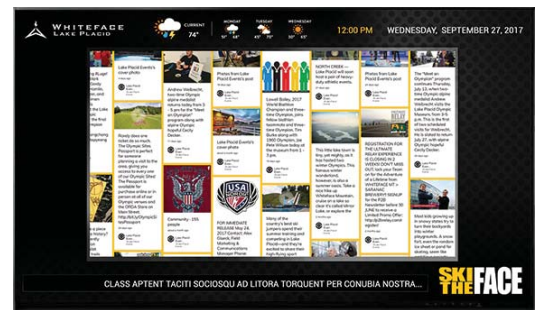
WHITEFACE
LAKE PLACID

CURRENT
74°

MONDAY
TUESDAY
WEDNESDAY

12:00 PM
WEDNESDAY, SEPTEMBER 27, 2017

Lake Placid Events's cover photo

Photos from Lake Placid Event's post

Photos from Lake Placid Event's post

NORTH CREEK — Lake Placid will soon have a new

The "Meet an Olympian" program

Andrew Weibrecht, has two Olympic alpine medalist

Ready does one ticket do so much

Lowell Bailey, 2017 World Biathlon Champion

This little tote town is tiny

REGISTRATION FOR THE ULTIMATE

Photos from Lake Placid Event's post

Community - 10L people

FOR IMMEDIATE RELEASE

Many of the country's best ski jumpers

Meet kids growing up

CLASS APTENT TACITI SOCIOSQU AD LITORA TORQUENT PER CONUBIA NOSTRA...

SKI THE FACE